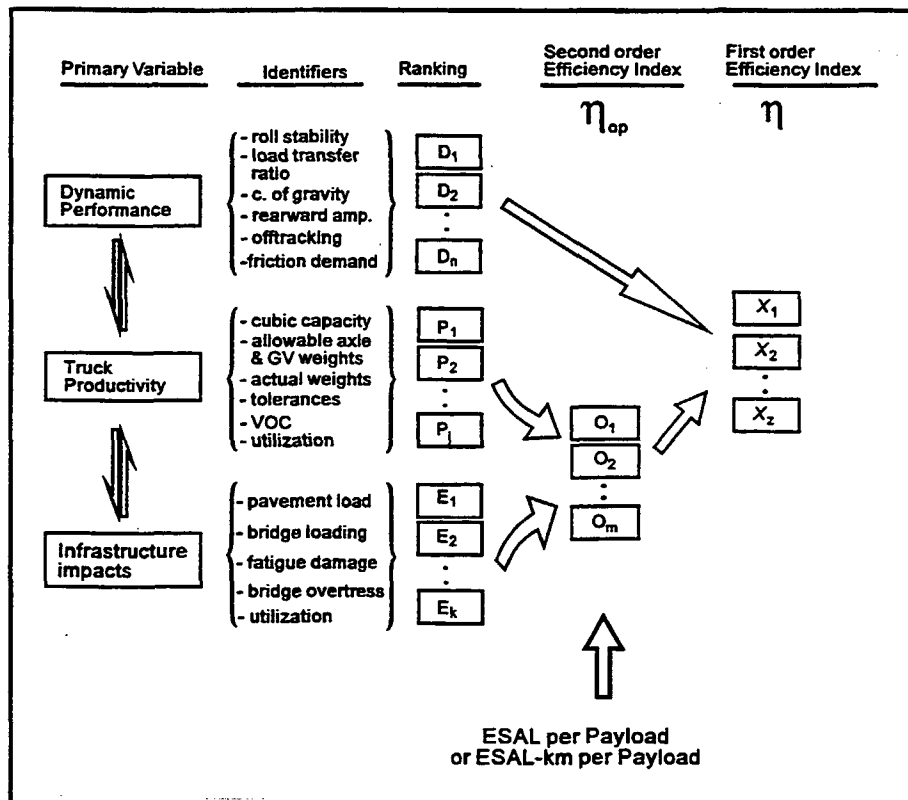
Primary Variable

Identifiers

Ranking

Second order Efficiency Index

$\eta_{op}$

First order Efficiency Index

$\eta$

Dynamic Performance

- roll stability
- load transfer ratio
- c. of gravity
- rearward amp.
- offtracking
-friction demand

$D_1$
$D_2$
$\vdots$
$D_n$

Truck Productivity

- cubic capacity
- allowable axle & GV weights
- actual weights
- tolerances
- VOC
- utilization

$P_1$
$P_2$
$\vdots$
$P_j$

Infrastructure impacts

- pavement load
- bridge loading
- fatigue damage
- bridge overtress
- utilization

$E_1$
$E_2$
$\vdots$
$E_k$

$O_1$
$O_2$
$\vdots$
$O_m$

$X_1$
$X_2$
$\vdots$
$X_z$

ESAL per Payload or ESAL-km per Payload